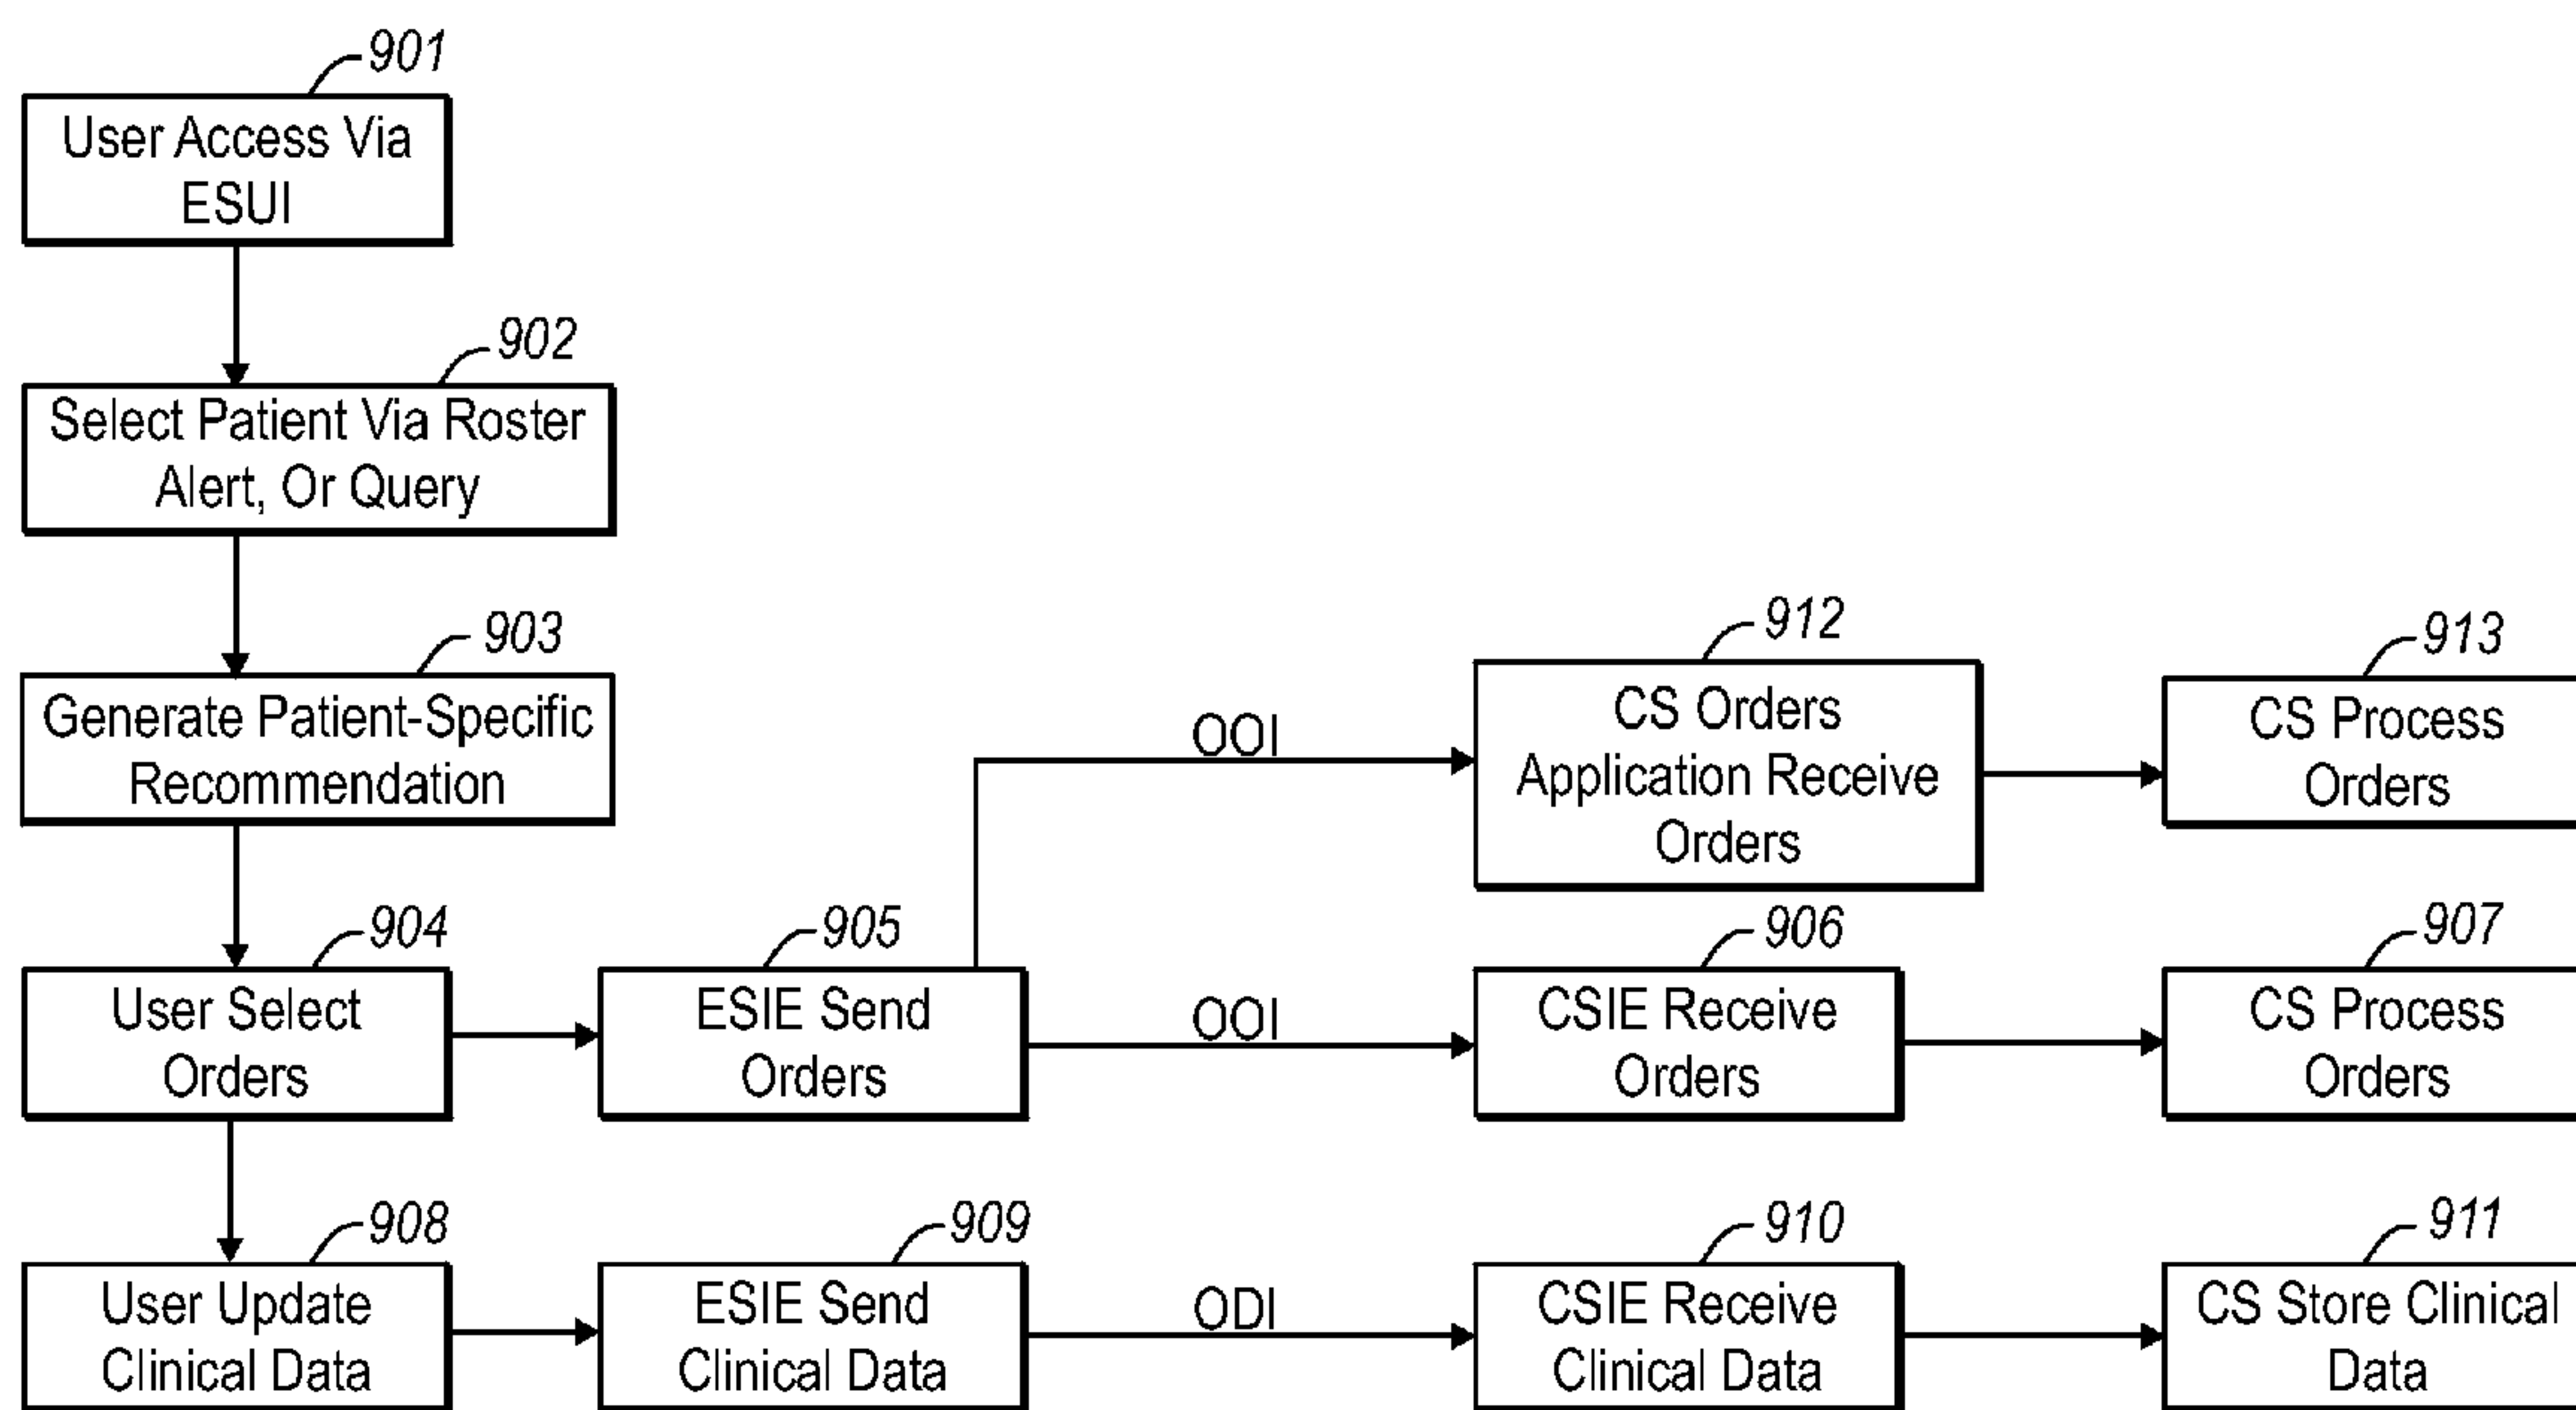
901
User Access Via ESUI

902
Select Patient Via Roster Alert, Or Query

903
Generate Patient-Specific Recommendation

904
User Select Orders

905
ESIE Send Orders

OOI

912
CS Orders Application Receive Orders

913
CS Process Orders

OOI

906
CSIE Receive Orders

907
CS Process Orders

908
User Update Clinical Data

909
ESIE Send Clinical Data

ODI

910
CSIE Receive Clinical Data

911
CS Store Clinical Data